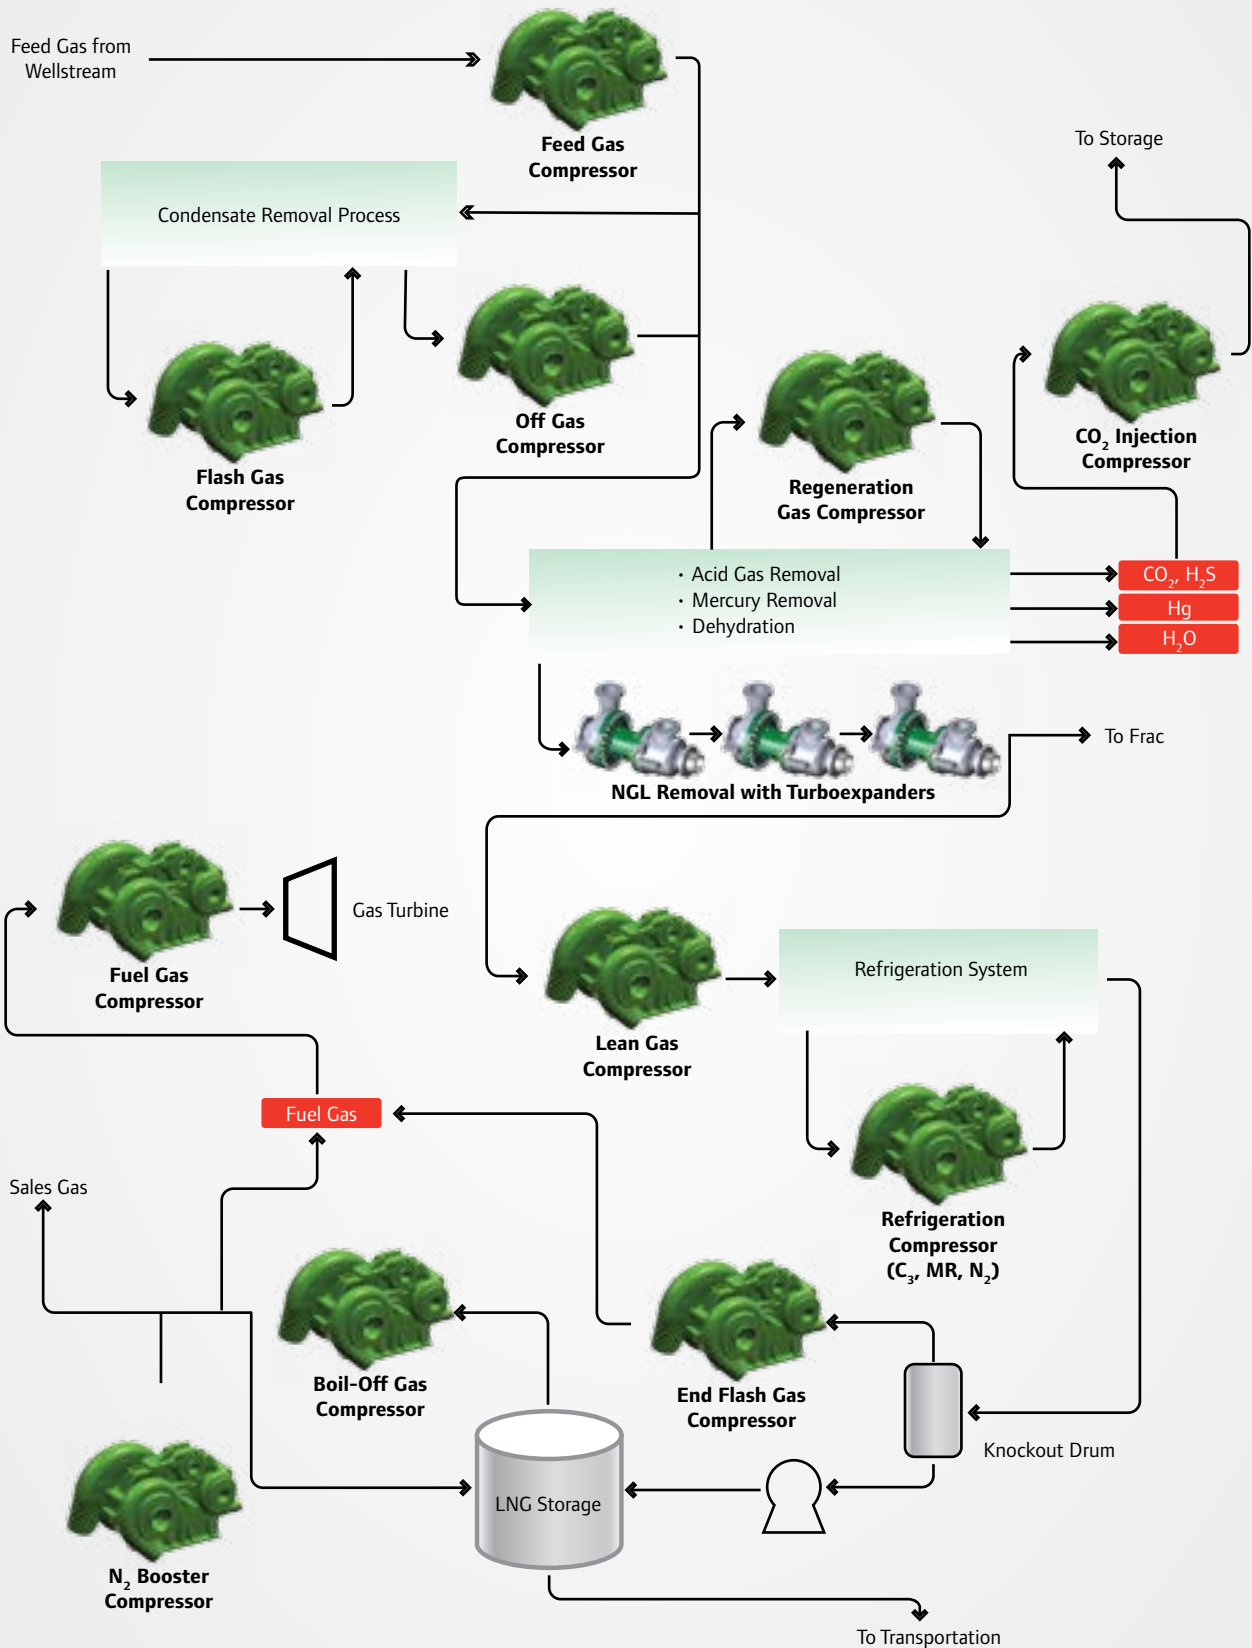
Feed Gas from Wellstream

Feed Gas Compressor

To Storage

Condensate Removal Process

Flash Gas Compressor

Off Gas Compressor

Regeneration Gas Compressor

$CO_2$ Injection Compressor

· Acid Gas Removal
· Mercury Removal
· Dehydration

$CO_2$, $H_2S$

Hg

$H_2O$

NGL Removal with Turboexpanders

To Frac

Fuel Gas Compressor

Gas Turbine

Lean Gas Compressor

Refrigeration System

Fuel Gas

Refrigeration Compressor ($C_3$, MR, $N_2$)

Sales Gas

Boil-Off Gas Compressor

End Flash Gas Compressor

Knockout Drum

LNG Storage

$N_2$ Booster Compressor

To Transportation